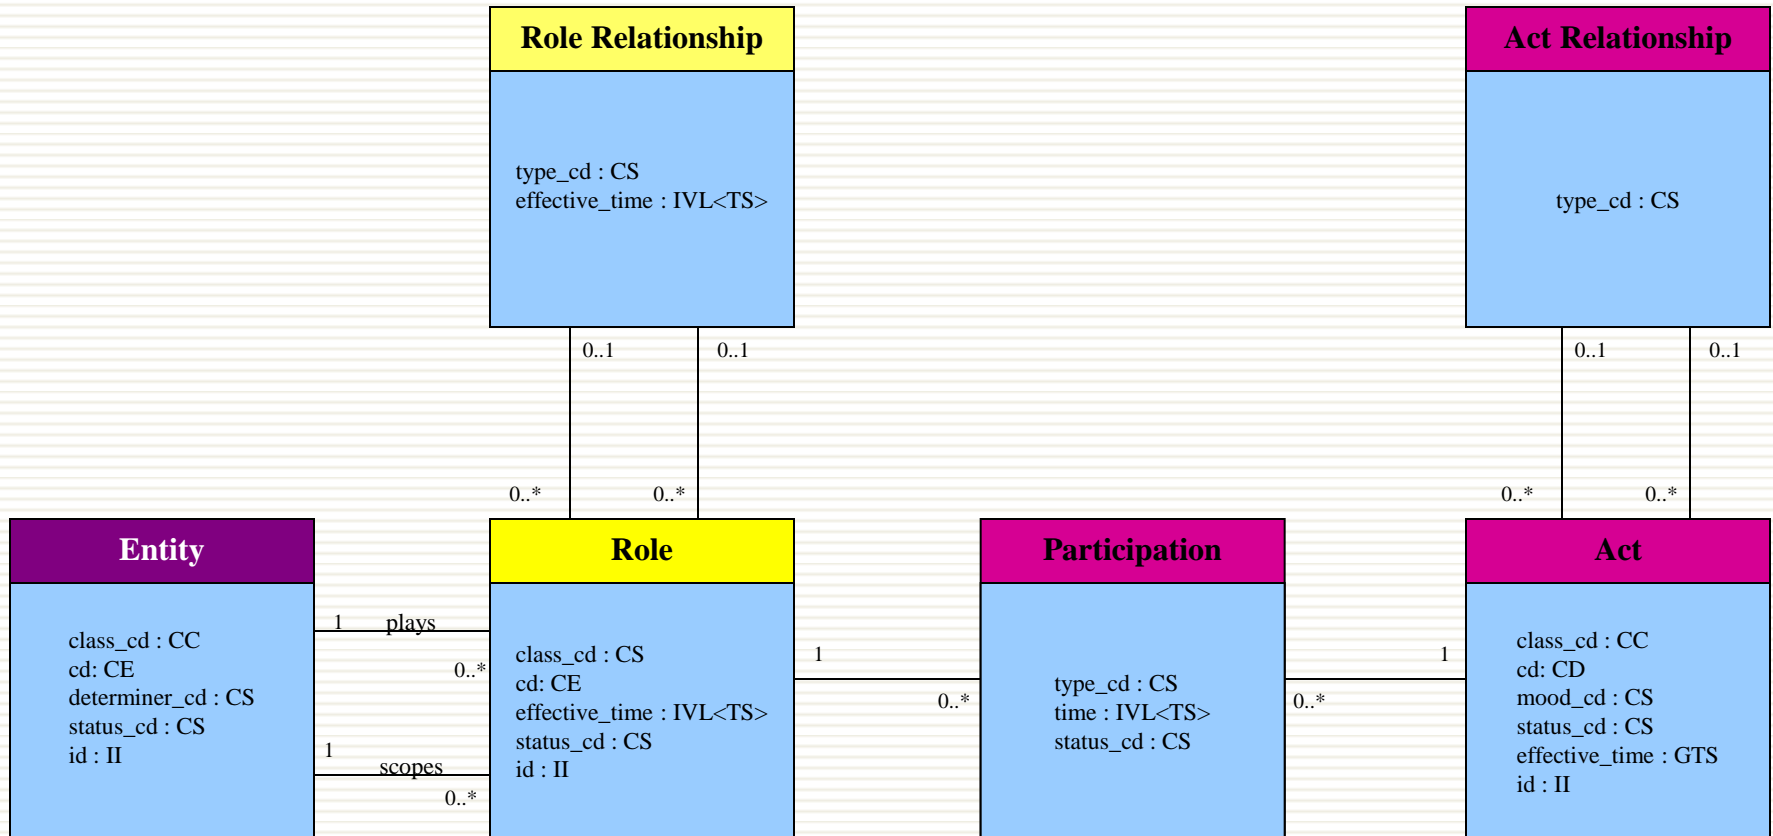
Role Relationship

type_cd : CS
effective_time : IVL<TS>

Act Relationship

type_cd : CS

0..1
0..1
0..1
0..1

0..*
0..*
0..*
0..*

Entity

class_cd : CC
cd: CE
determiner_cd : CS
status_cd : CS
id : II

1
plays
0..*
1
scopes
0..*

Role

class_cd : CS
cd: CE
effective_time : IVL<TS>
status_cd : CS
id : II

1
0..*

Participation

type_cd : CS
time : IVL<TS>
status_cd : CS

0..*
1

Act

class_cd : CC
cd: CD
mood_cd : CS
status_cd : CS
effective_time : GTS
id : II